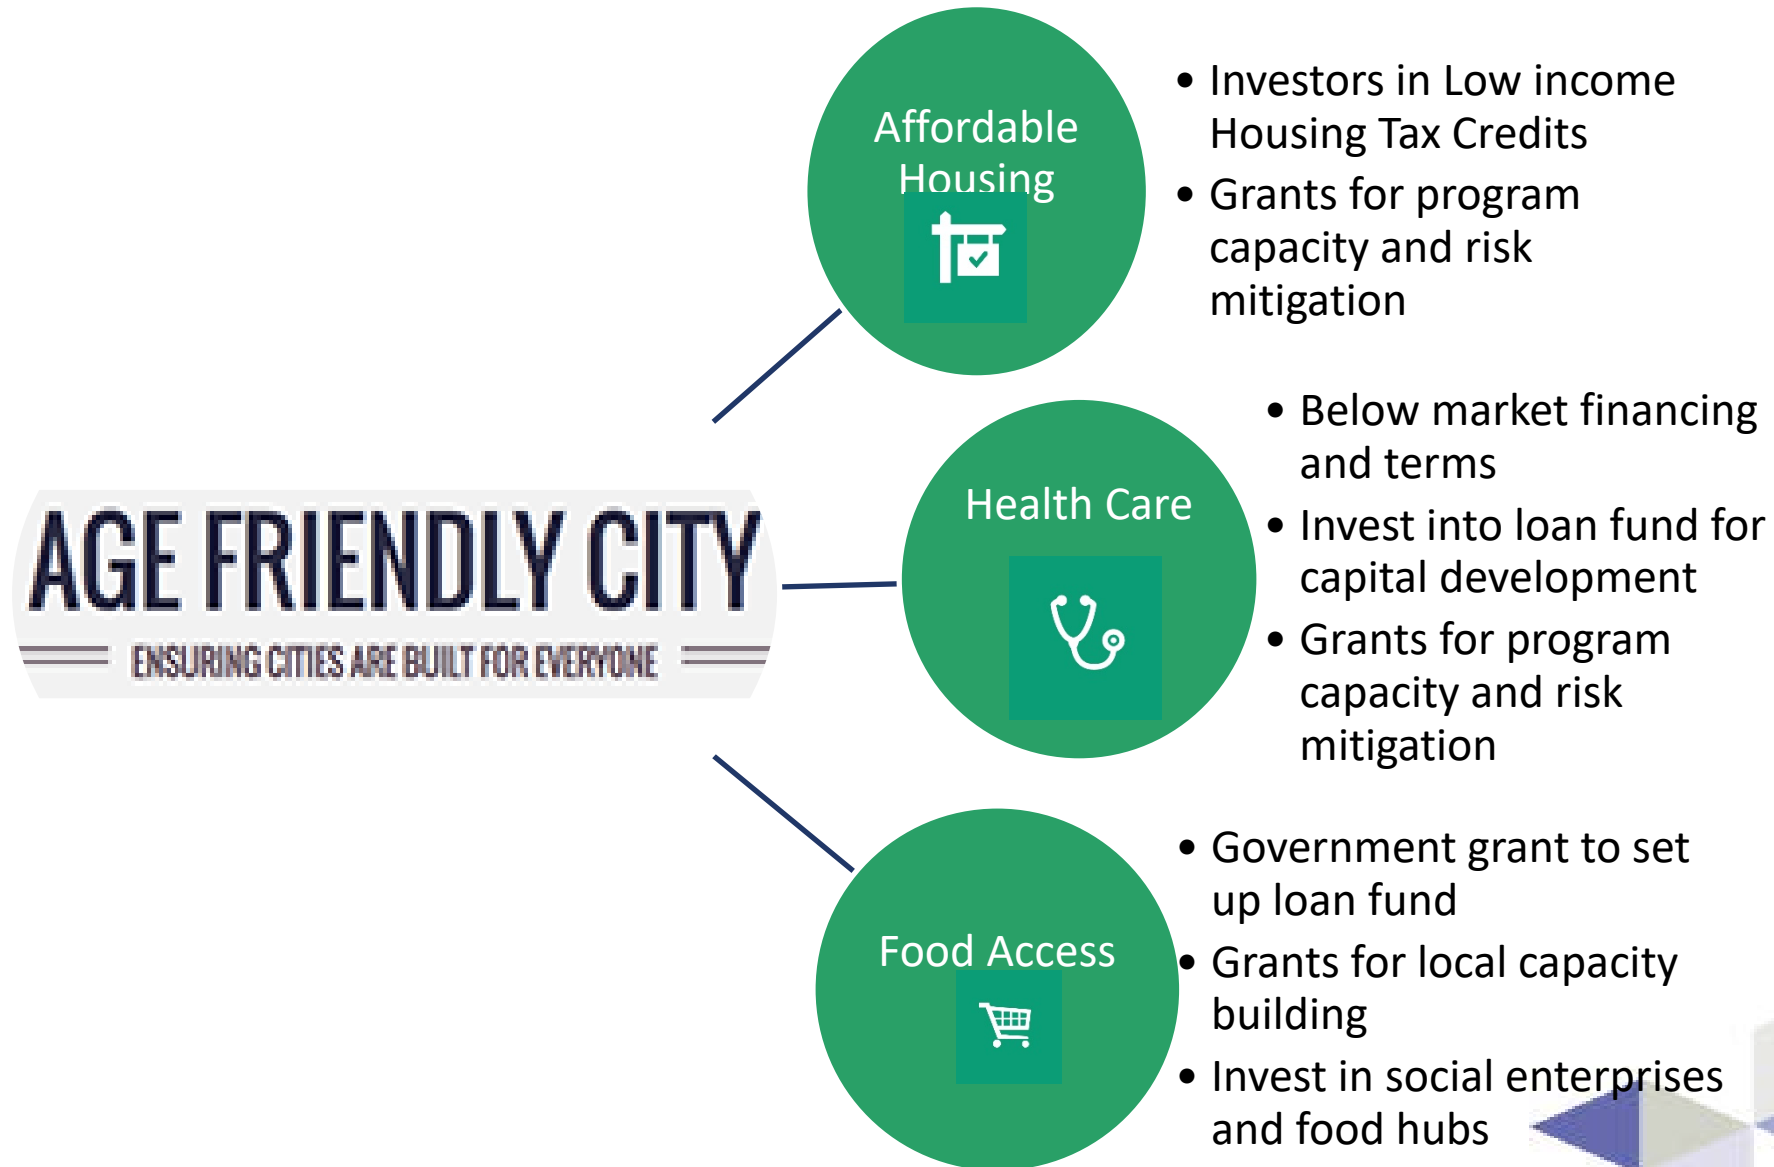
AGE FRIENDLY CITY
ENSURING CITIES ARE BUILT FOR EVERYONE

Affordable Housing

- Investors in Low income Housing Tax Credits
- Grants for program capacity and risk mitigation

Health Care

- Below market financing and terms
- Invest into loan fund for capital development
- Grants for program capacity and risk mitigation

Food Access

- Government grant to set up loan fund
- Grants for local capacity building
- Invest in social enterprises and food hubs